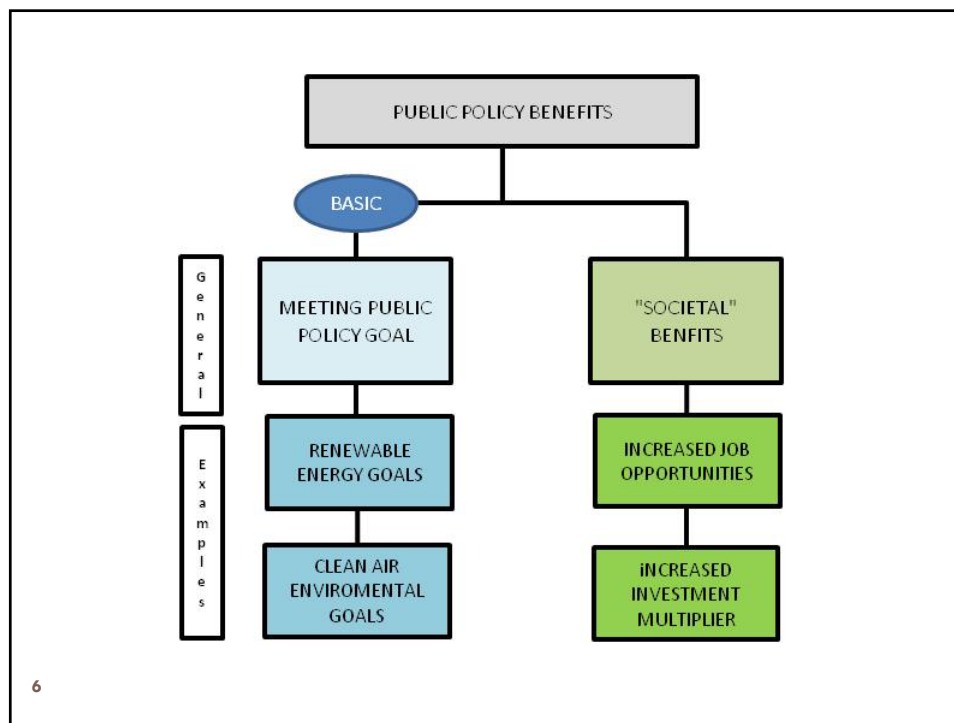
PUBLIC POLICY BENEFITS

BASIC

General

MEETING PUBLIC POLICY GOAL

"SOCIETAL" BENFITS

Examples

RENEWABLE ENERGY GOALS

INCREASED JOB OPPORTUNITIES

CLEAN AIR ENVIROMENTAL GOALS

iNCREASED INVESTMENT MULTIPLIER

6